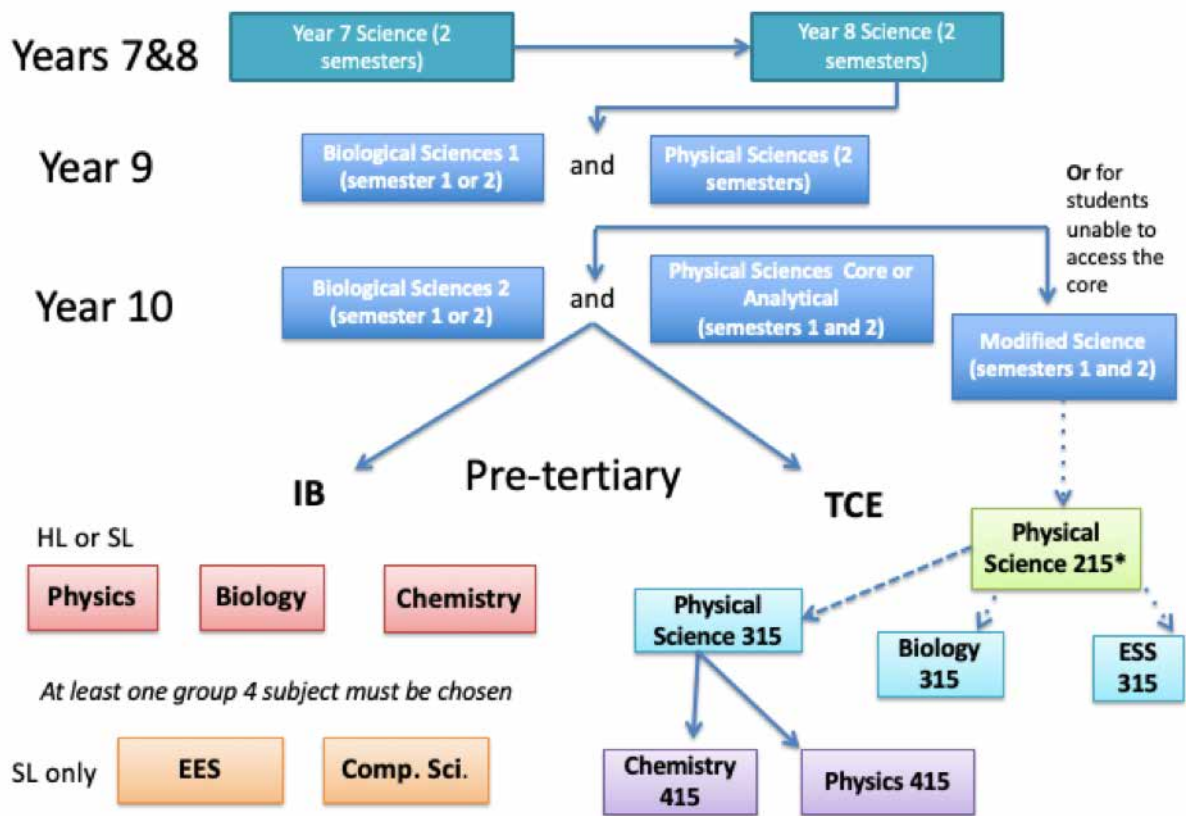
Years 7&8

Year 7 Science (2 semesters)

Year 8 Science (2 semesters)

Year 9

Biological Sciences 1 (semester 1 or 2)

and

Physical Sciences (2 semesters)

Or for students unable to access the core

Year 10

Biological Sciences 2 (semester 1 or 2)

and

Physical Sciences Core or Analytical (semesters 1 and 2)

Modified Science (semesters 1 and 2)

IB

Pre-tertiary

TCE

HL or SL

Physics

Biology

Chemistry

Physical Science 215*

Physical Science 315

Biology 315

ESS 315

*At least one group 4 subject must be chosen*

SL only

EES

Comp. Sci.

Chemistry 415

Physics 415